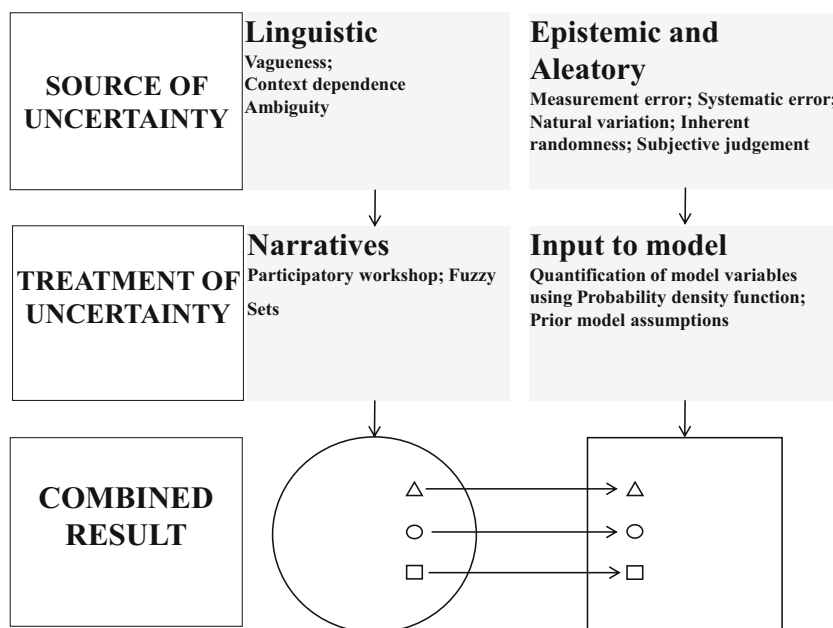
SOURCE OF UNCERTAINTY

Linguistic
Vagueness;
Context dependence
Ambiguity

Epistemic and Aleatory
Measurement error; Systematic error;
Natural variation; Inherent randomness; Subjective judgement

TREATMENT OF UNCERTAINTY

Narratives
Participatory workshop; Fuzzy Sets

Input to model
Quantification of model variables using Probability density function;
Prior model assumptions

COMBINED RESULT